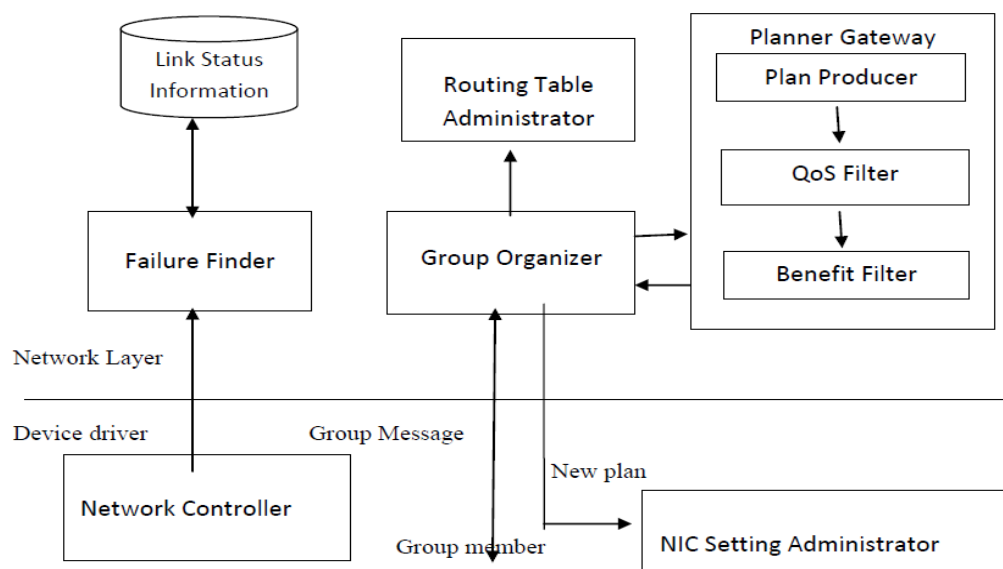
Link Status Information

Routing Table Administrator

Planner Gateway

Plan Producer

QoS Filter

Benefit Filter

Failure Finder

Group Organizer

Network Layer

Device driver

Group Message

New plan

Network Controller

Group member

NIC Setting Administrator